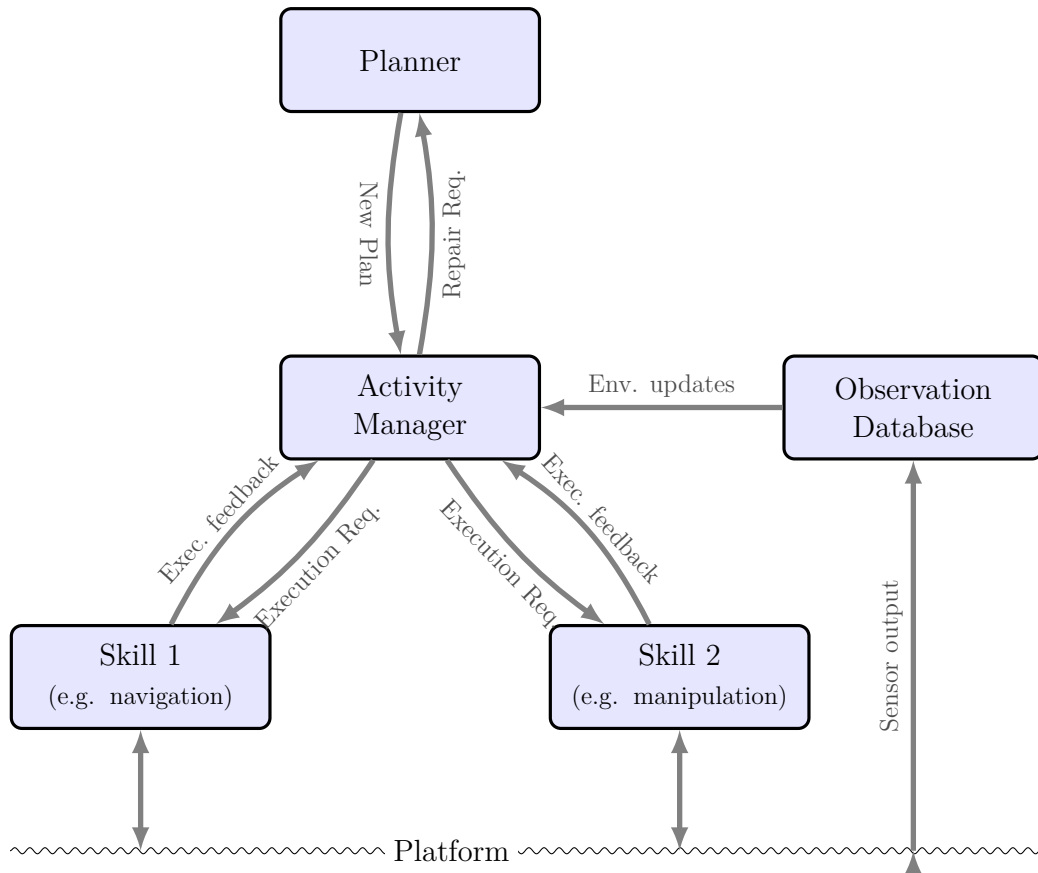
Planner

New Plan

Repair Req.

Activity Manager

Env. updates

Observation Database

Exec. feedback

Execution Req.

Execution Req.

Exec. feedback

Sensor output

Skill 1
(e.g. navigation)

Skill 2
(e.g. manipulation)

Platform